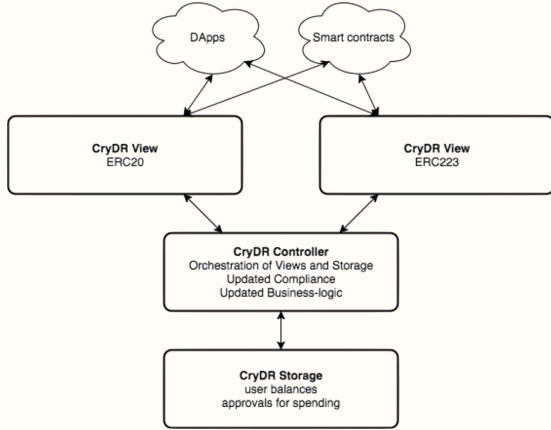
DApps

Smart contracts

CryDR View
ERC20

CryDR View
ERC223

CryDR Controller
Orchestration of Views and Storage
Updated Compliance
Updated Business-logic

CryDR Storage
user balances
approvals for spending